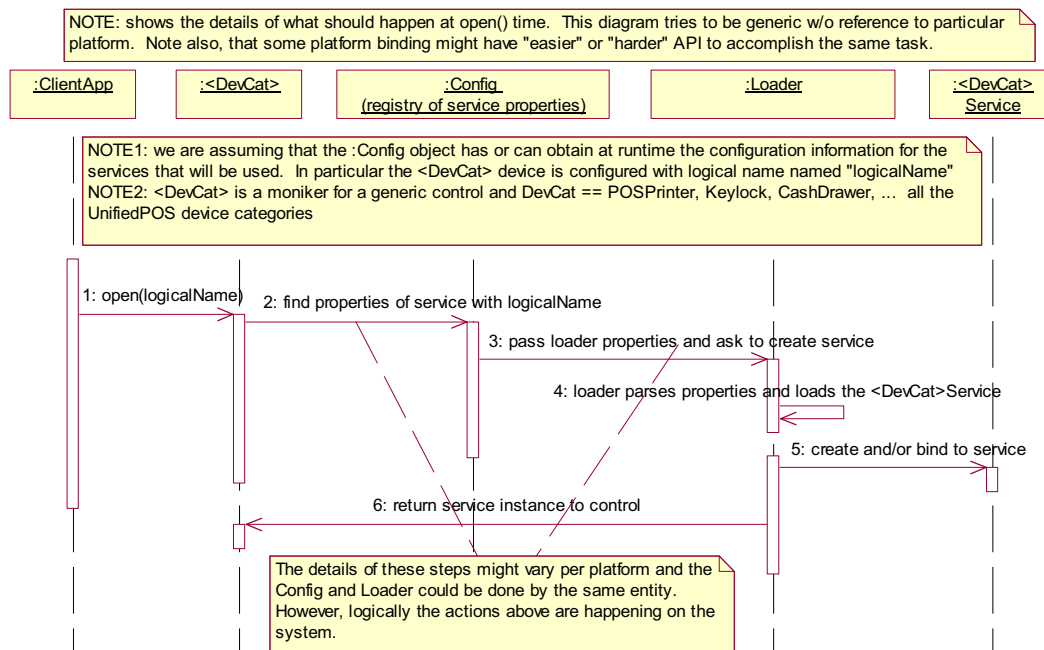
NOTE: shows the details of what should happen at open() time. This diagram tries to be generic w/o reference to particular platform. Note also, that some platform binding might have "easier" or "harder" API to accomplish the same task.

:ClientApp

:<DevCat>

:Config
(registry of service properties)

:Loader

:<DevCat>
Service

NOTE1: we are assuming that the :Config object has or can obtain at runtime the configuration information for the services that will be used. In particular the <DevCat> device is configured with logical name named "logicalName"
NOTE2: <DevCat> is a moniker for a generic control and DevCat == POSPrinter, Keylock, CashDrawer, ... all the UnifiedPOS device categories

1: open(logicalName)

2: find properties of service with logicalName

3: pass loader properties and ask to create service

4: loader parses properties and loads the <DevCat>Service

5: create and/or bind to service

6: return service instance to control

The details of these steps might vary per platform and the Config and Loader could be done by the same entity. However, logically the actions above are happening on the system.